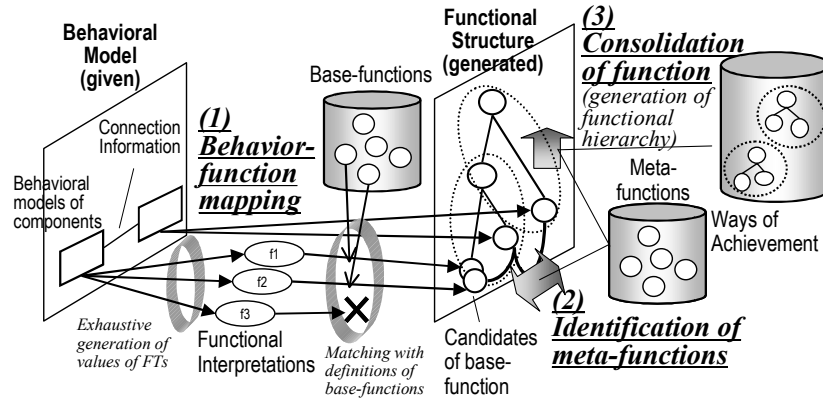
Behavioral Model (given)

Connection Information

Behavioral models of components

(1) Behavior-function mapping

Base-functions

Functional Structure (generated)

(3) Consolidation of function

(generation of functional hierarchy)

Meta-functions

Ways of Achievement

f1

f2

f3

Exhaustive generation of values of FTs

Functional Interpretations

Matching with definitions of base-functions

Candidates of base-function

(2) Identification of meta-functions